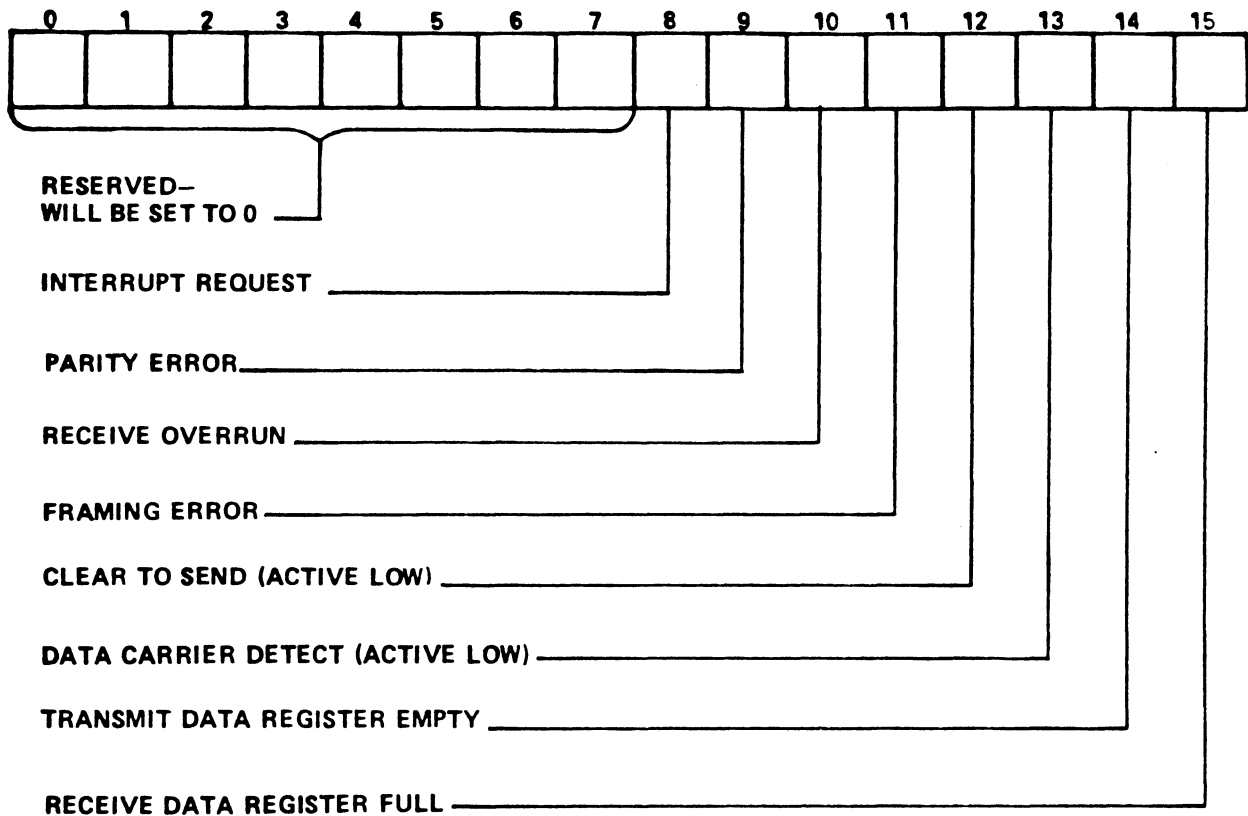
0 1 2 3 4 5 6 7 8 9 10 11 12 13 14 15

RESERVED–
WILL BE SET TO 0

INTERRUPT REQUEST

PARITY ERROR

RECEIVE OVERRUN

FRAMING ERROR

CLEAR TO SEND (ACTIVE LOW)

DATA CARRIER DETECT (ACTIVE LOW)

TRANSMIT DATA REGISTER EMPTY

RECEIVE DATA REGISTER FULL